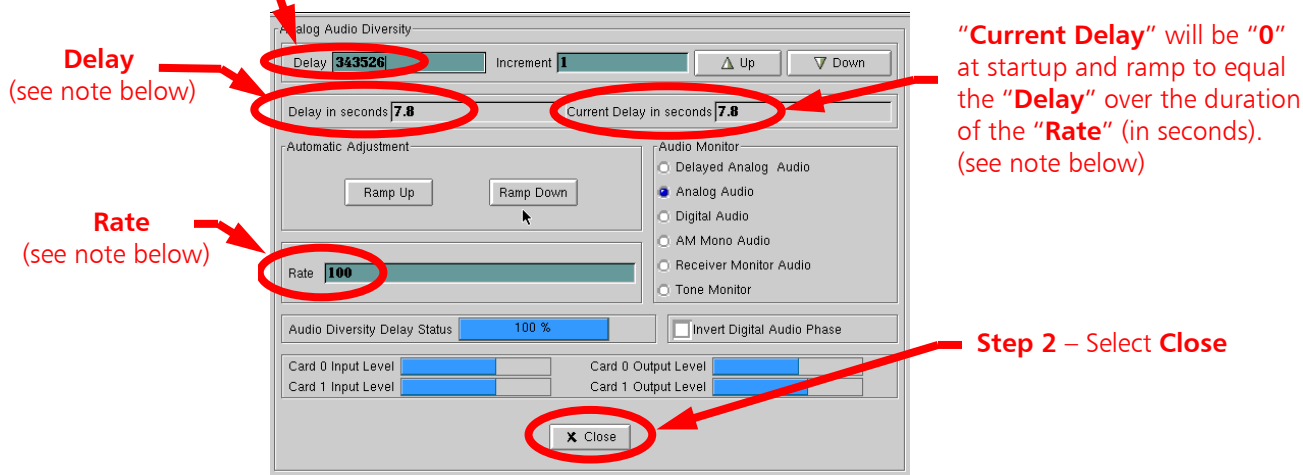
Analog Audio Diversity

Delay
(see note below)

Delay 343526

Increment 1

Up

Down

"Current Delay" will be "0" at startup and ramp to equal the "Delay" over the duration of the "Rate" (in seconds). (see note below)

Delay in seconds 7.8

Current Delay in seconds 7.8

Automatic Adjustment

Ramp Up

Ramp Down

Audio Monitor

Delayed Analog Audio

Analog Audio

Digital Audio

AM Mono Audio

Receiver Monitor Audio

Tone Monitor

Rate
(see note below)

Rate 100

Audio Diversity Delay Status 100 %

Invert Digital Audio Phase

Step 2 – Select Close

Card 0 Input Level

Card 0 Output Level

Card 1 Input Level

Card 1 Output Level

Close